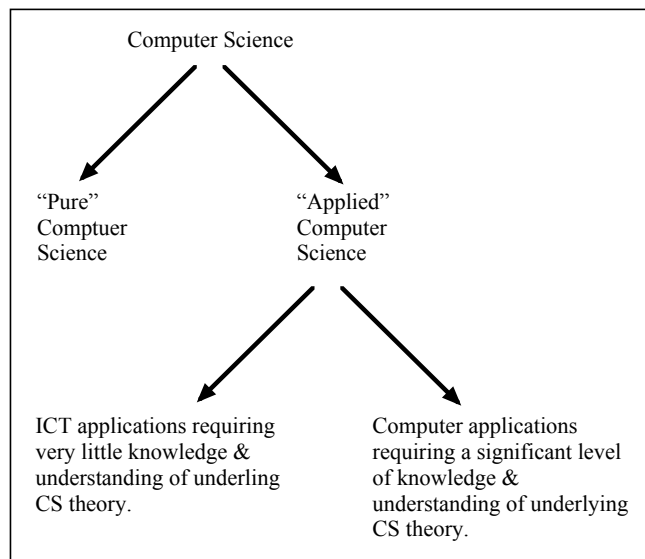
Computer Science

"Pure" Comptuer Science

"Applied" Computer Science

ICT applications requiring very little knowledge & understanding of underling CS theory.

Computer applications requiring a significant level of knowledge & understanding of underlying CS theory.